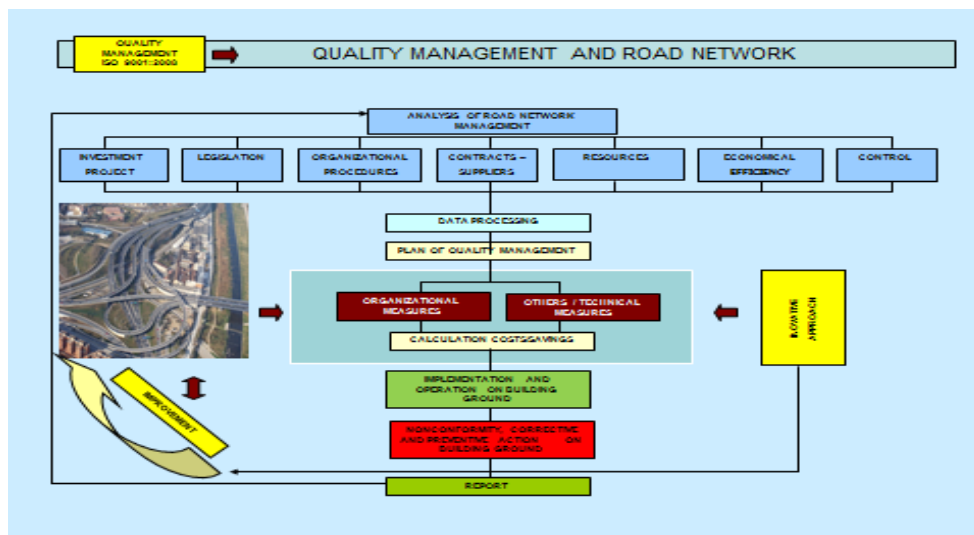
QUALITY MANAGEMENT ISO 9001:2000

QUALITY MANAGEMENT AND ROAD NETWORK

ANALYSIS OF ROAD NETWORK MANAGEMENT

INVESTMENT PROJECT

LEGISLATION

ORGANIZATIONAL PROCEDURES

CONTRACTS – SUPPLIERS

RESOURCES

ECONOMICAL EFFICIENCY

CONTROL

DATA PROCESSING

PLAN OF QUALITY MANAGEMENT

ORGANIZATIONAL MEASURES

OTHERS / TECHNICAL MEASURES

CALCULATION COSTS&SAVINGS

BOTTOM APPROACH

IMPLEMENTATION AND OPERATION ON BUILDING GROUND

NONCONFORMITY, CORRECTIVE AND PREVENTIVE ACTION ON BUILDING GROUND

IMPROVEMENT

REPORT